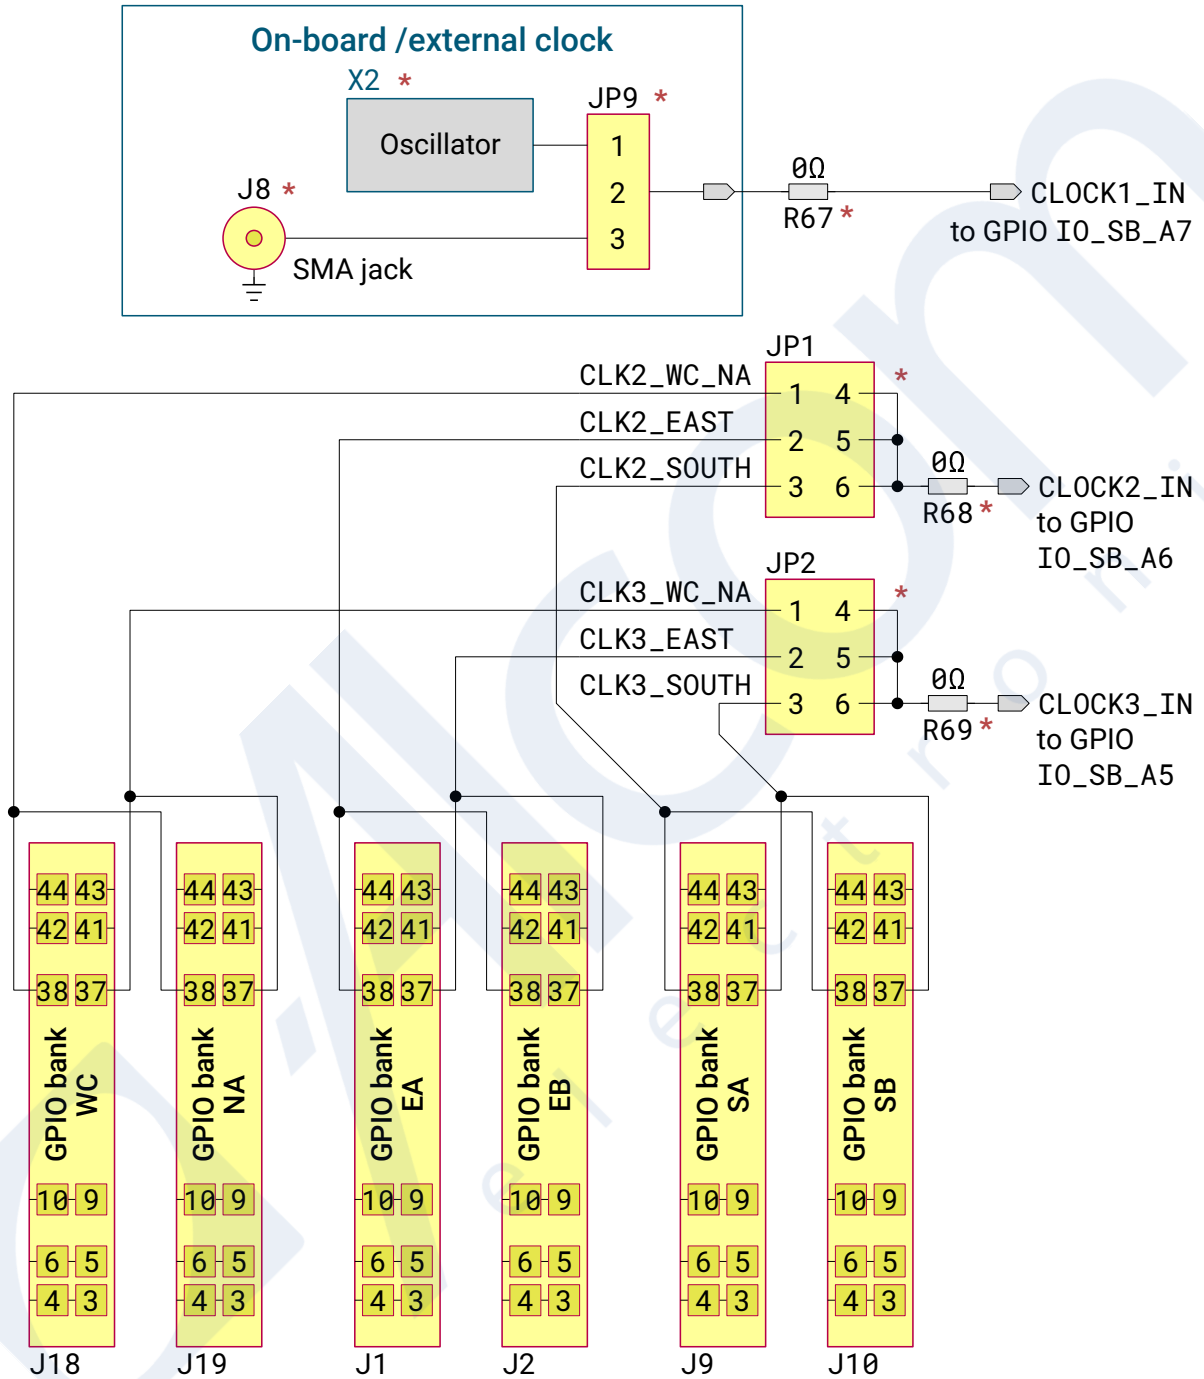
On-board /external clock

X2 *

Oscillator

JP9 *

1
2
3

J8 *

SMA jack

0Ω
R67 *

CLOCK1_IN
to GPIO IO_SB_A7

JP1

CLK2_WC_NA
CLK2_EAST
CLK2_SOUTH

1 4
2 5
3 6

*

0Ω
R68 *

CLOCK2_IN
to GPIO
IO_SB_A6

JP2

CLK3_WC_NA
CLK3_EAST
CLK3_SOUTH

1 4
2 5
3 6

*

0Ω
R69 *

CLOCK3_IN
to GPIO
IO_SB_A5

44 43
42 41
38 37
GPIO bank
WC
10 9
6 5
4 3
J18

44 43
42 41
38 37
GPIO bank
NA
10 9
6 5
4 3
J19

44 43
42 41
38 37
GPIO bank
EA
10 9
6 5
4 3
J1

44 43
42 41
38 37
GPIO bank
EB
10 9
6 5
4 3
J2

44 43
42 41
38 37
GPIO bank
SA
10 9
6 5
4 3
J9

44 43
42 41
38 37
GPIO bank
SB
10 9
6 5
4 3
J10